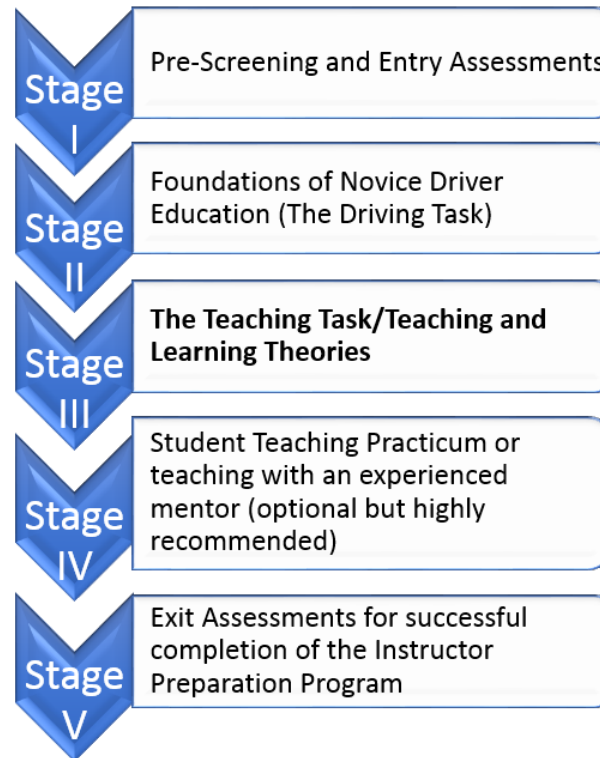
Stage I

Pre-Screening and Entry Assessments

Stage II

Foundations of Novice Driver Education (The Driving Task)

Stage III

**The Teaching Task/Teaching and Learning Theories**

Stage IV

Student Teaching Practicum or teaching with an experienced mentor (optional but highly recommended)

Stage V

Exit Assessments for successful completion of the Instructor Preparation Program